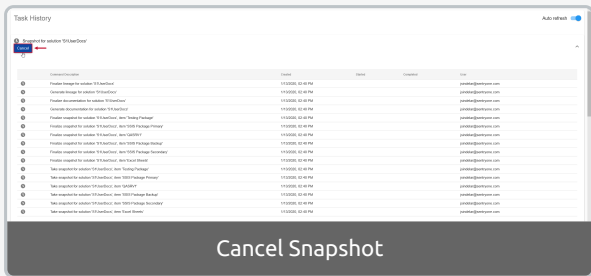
Task History

Auto refresh

Snapshot for solution 'SYUserDocs'

Cancel

| | Command Description | Started | Started | Completed | User |
|---|---|---|---|---|---|
| | Finalize lineage for solution 'SYUserDocs' | 1/13/2020, 02:49 PM | | | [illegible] |
| | Generate lineage for solution 'SYUserDocs' | 1/13/2020, 02:49 PM | | | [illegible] |
| | Finalize documentation for solution 'SYUserDocs' | 1/13/2020, 02:49 PM | | | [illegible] |
| | Generate documentation for solution 'SYUserDocs' | 1/13/2020, 02:49 PM | | | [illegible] |
| | Finalize snapshot for solution 'SYUserDocs', item 'Testing Package' | 1/13/2020, 02:49 PM | | | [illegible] |
| | Finalize snapshot for solution 'SYUserDocs', item 'SSIS Package Primary' | 1/13/2020, 02:49 PM | | | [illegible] |
| | Finalize snapshot for solution 'SYUserDocs', item 'QAERVY' | 1/13/2020, 02:49 PM | | | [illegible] |
| | Finalize snapshot for solution 'SYUserDocs', item 'SSIS Package Backup' | 1/13/2020, 02:49 PM | | | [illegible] |
| | Finalize snapshot for solution 'SYUserDocs', item 'SSIS Package Secondary' | 1/13/2020, 02:49 PM | | | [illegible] |
| | Finalize snapshot for solution 'SYUserDocs', item 'Excel Sheets' | 1/13/2020, 02:49 PM | | | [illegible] |
| | Take snapshot for solution 'SYUserDocs', item 'Testing Package' | 1/13/2020, 02:49 PM | | | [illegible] |
| | Take snapshot for solution 'SYUserDocs', item 'SSIS Package Primary' | 1/13/2020, 02:49 PM | | | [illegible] |
| | Take snapshot for solution 'SYUserDocs', item 'QAERVY' | 1/13/2020, 02:49 PM | | | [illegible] |
| | Take snapshot for solution 'SYUserDocs', item 'SSIS Package Backup' | 1/13/2020, 02:49 PM | | | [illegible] |
| | Take snapshot for solution 'SYUserDocs', item 'SSIS Package Secondary' | 1/13/2020, 02:49 PM | | | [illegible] |
| | Take snapshot for solution 'SYUserDocs', item 'Excel Sheets' | 1/13/2020, 02:49 PM | | | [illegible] |

Cancel Snapshot